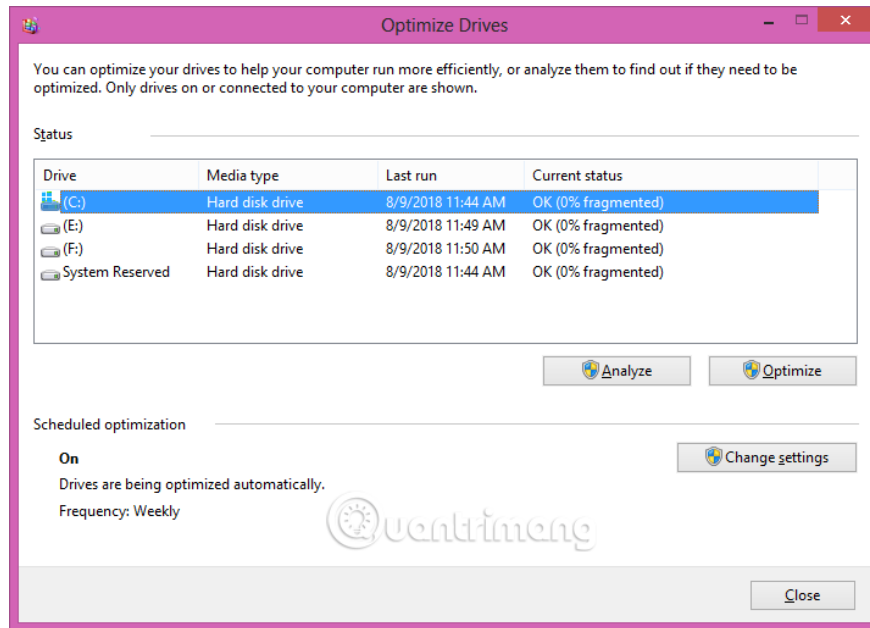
Optimize Drives

You can optimize your drives to help your computer run more efficiently, or analyze them to find out if they need to be optimized. Only drives on or connected to your computer are shown.

Status

| Drive | Media type | Last run | Current status |
|---|---|---|---|
| (C:) | Hard disk drive | 8/9/2018 11:44 AM | OK (0% fragmented) |
| (E:) | Hard disk drive | 8/9/2018 11:49 AM | OK (0% fragmented) |
| (F:) | Hard disk drive | 8/9/2018 11:50 AM | OK (0% fragmented) |
| System Reserved | Hard disk drive | 8/9/2018 11:44 AM | OK (0% fragmented) |

Analyze

Optimize

Scheduled optimization

On

Drives are being optimized automatically.

Frequency: Weekly

Change settings

quantrimang

Close